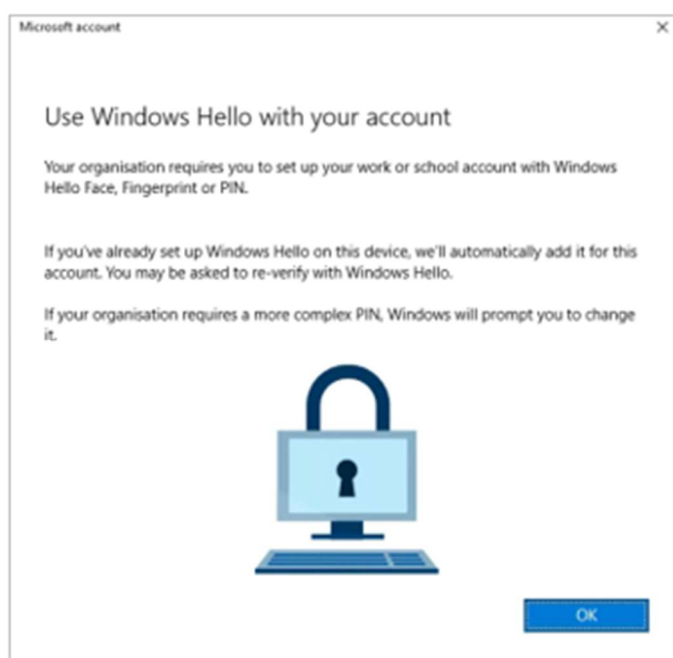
Microsoft account

×

Use Windows Hello with your account

Your organisation requires you to set up your work or school account with Windows Hello Face, Fingerprint or PIN.

If you've already set up Windows Hello on this device, we'll automatically add it for this account. You may be asked to re-verify with Windows Hello.

If your organisation requires a more complex PIN, Windows will prompt you to change it.

OK